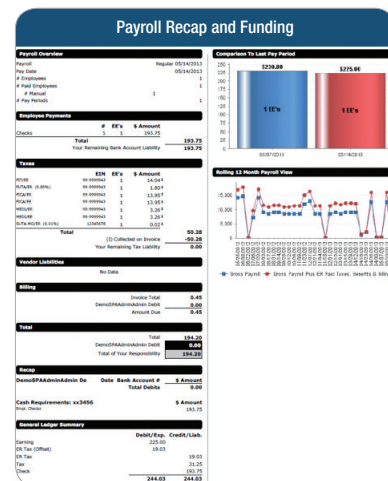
Payroll Recap and Funding

Payroll Overview

| | | |
|---|---|---|
| Payroll | | Regular 05/14/2013 |
| Pay Date | | 05/14/2013 |
| # Employees | | 1 |
| # Paid Employees | | 1 |
| # Manual | 1 | |
| # Pay Periods | | 1 |

Employee Payments

| | # | EE's | $ Amount |
|---|---|---|---|
| Checks | 1 | 1 | 193.75 |
| Total | | | 193.75 |
| Your Remaining Bank Account Liability | | | 193.75 |

Taxes

| | EIN | EE's | $ Amount |
|---|---|---|---|
| FIT/EE | 99-9999943 | 1 | 14.04 |
| FUTA/ER (0.60%) | 99-9999943 | 1 | 1.80 |
| FICA/ER | 99-9999943 | 1 | 13.95 |
| FICA/EE | 99-9999943 | 1 | 13.95 |
| MED/ER | 99-9999943 | 1 | 3.26 |
| MED/EE | 99-9999943 | 1 | 3.26 |
| SUTA/MD/ER (0.01%) | 12345678 | 1 | 0.02 |
| Total | | | 50.28 |
| (I) Collected on Invoice | | | -50.28 |
| Your Remaining Tax Liability | | | 0.00 |

Vendor Liabilities

No Data

Billing

| | |
|---|---|
| Invoice Total | 0.45 |
| DemoSPAAdminAdmin Debit | 0.00 |
| Amount Due | 0.45 |

Total

| | |
|---|---|
| Total | 194.20 |
| DemoSPAAdminAdmin Debit | 0.00 |
| Total of Your Responsibility | 194.20 |

Recap

| DemoSPAAdminAdmin De | Date | Bank Account # | $ Amount |
|---|---|---|---|
| | | Total Debits | 0.00 |

Cash Requirements: xx3456 $ Amount
Empl. Checks 193.75

General Ledger Summary

| | Debit/Exp. | Credit/Liab. |
|---|---|---|
| Earning | 225.00 | |
| ER Tax (Offset) | 19.03 | |
| ER Tax | | 19.03 |
| Tax | | 31.25 |
| Check | | 193.75 |
| | 244.03 | 244.03 |

Comparison To Last Pay Period

250
225
200
175
150
125
100
75
50
25
0

$230.00 $275.00
1 EE's 1 EE's
05/07/2013 05/14/2013

Rolling 12 Month Payroll View

1,500
1,000
500
0

Gross Payroll Gross Payroll Plus ER Paid Taxes, Benefits & Billing